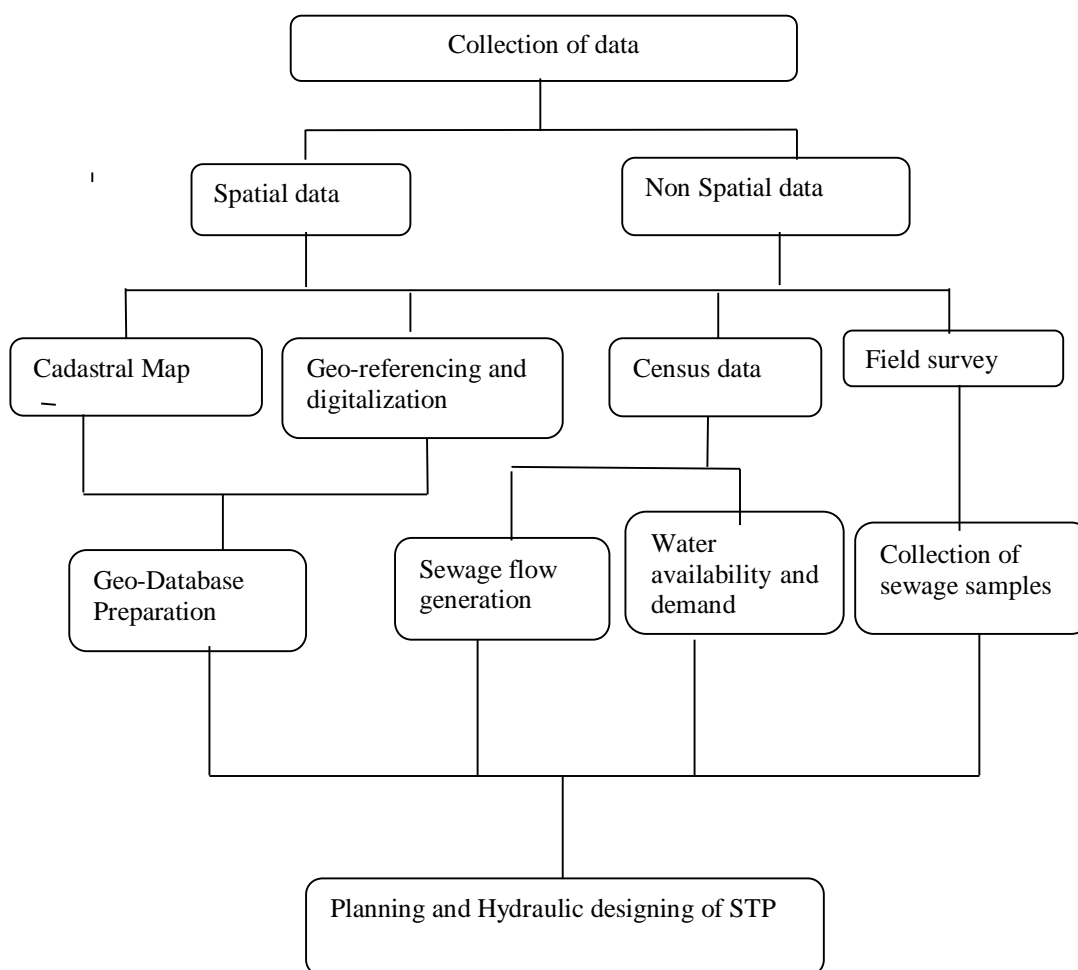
Collection of data

Spatial data

Non Spatial data

Cadastral Map

Geo-referencing and digitalization

Census data

Field survey

Geo-Database Preparation

Sewage flow generation

Water availability and demand

Collection of sewage samples

Planning and Hydraulic designing of STP